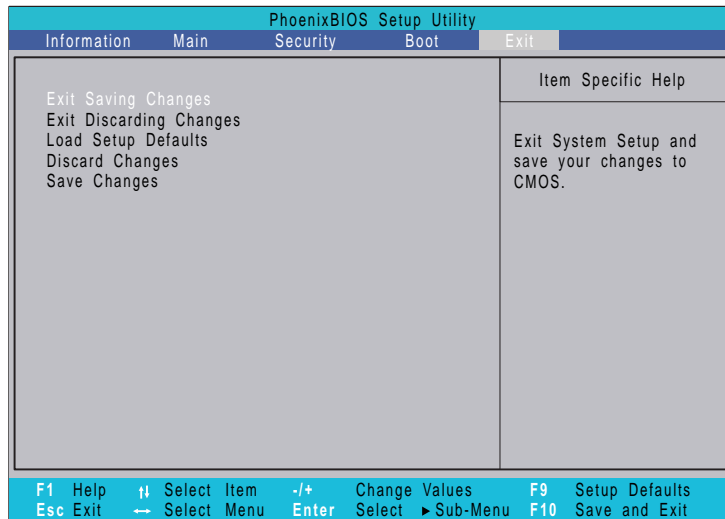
PhoenixBIOS Setup Utility

Information Main Security Boot Exit

Exit Saving Changes
Exit Discarding Changes
Load Setup Defaults
Discard Changes
Save Changes

Item Specific Help

Exit System Setup and save your changes to CMOS.

F1 Help ↑↓ Select Item -/+ Change Values F9 Setup Defaults
Esc Exit ↔ Select Menu Enter Select ► Sub-Menu F10 Save and Exit